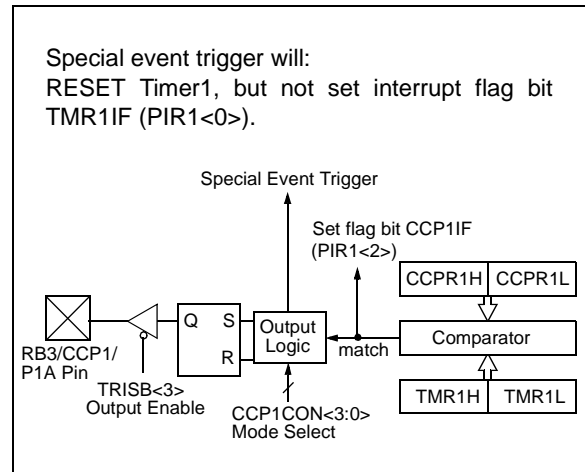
Special event trigger will:
RESET Timer1, but not set interrupt flag bit TMR1IF (PIR1<0>).

Special Event Trigger

Set flag bit CCP1IF
(PIR1<2>)

CCPR1H
CCPR1L

Q
S
R

Output
Logic

match

Comparator

RB3/CCP1/
P1A Pin

TRISB<3>
Output Enable

CCP1CON<3:0>
Mode Select

TMR1H
TMR1L